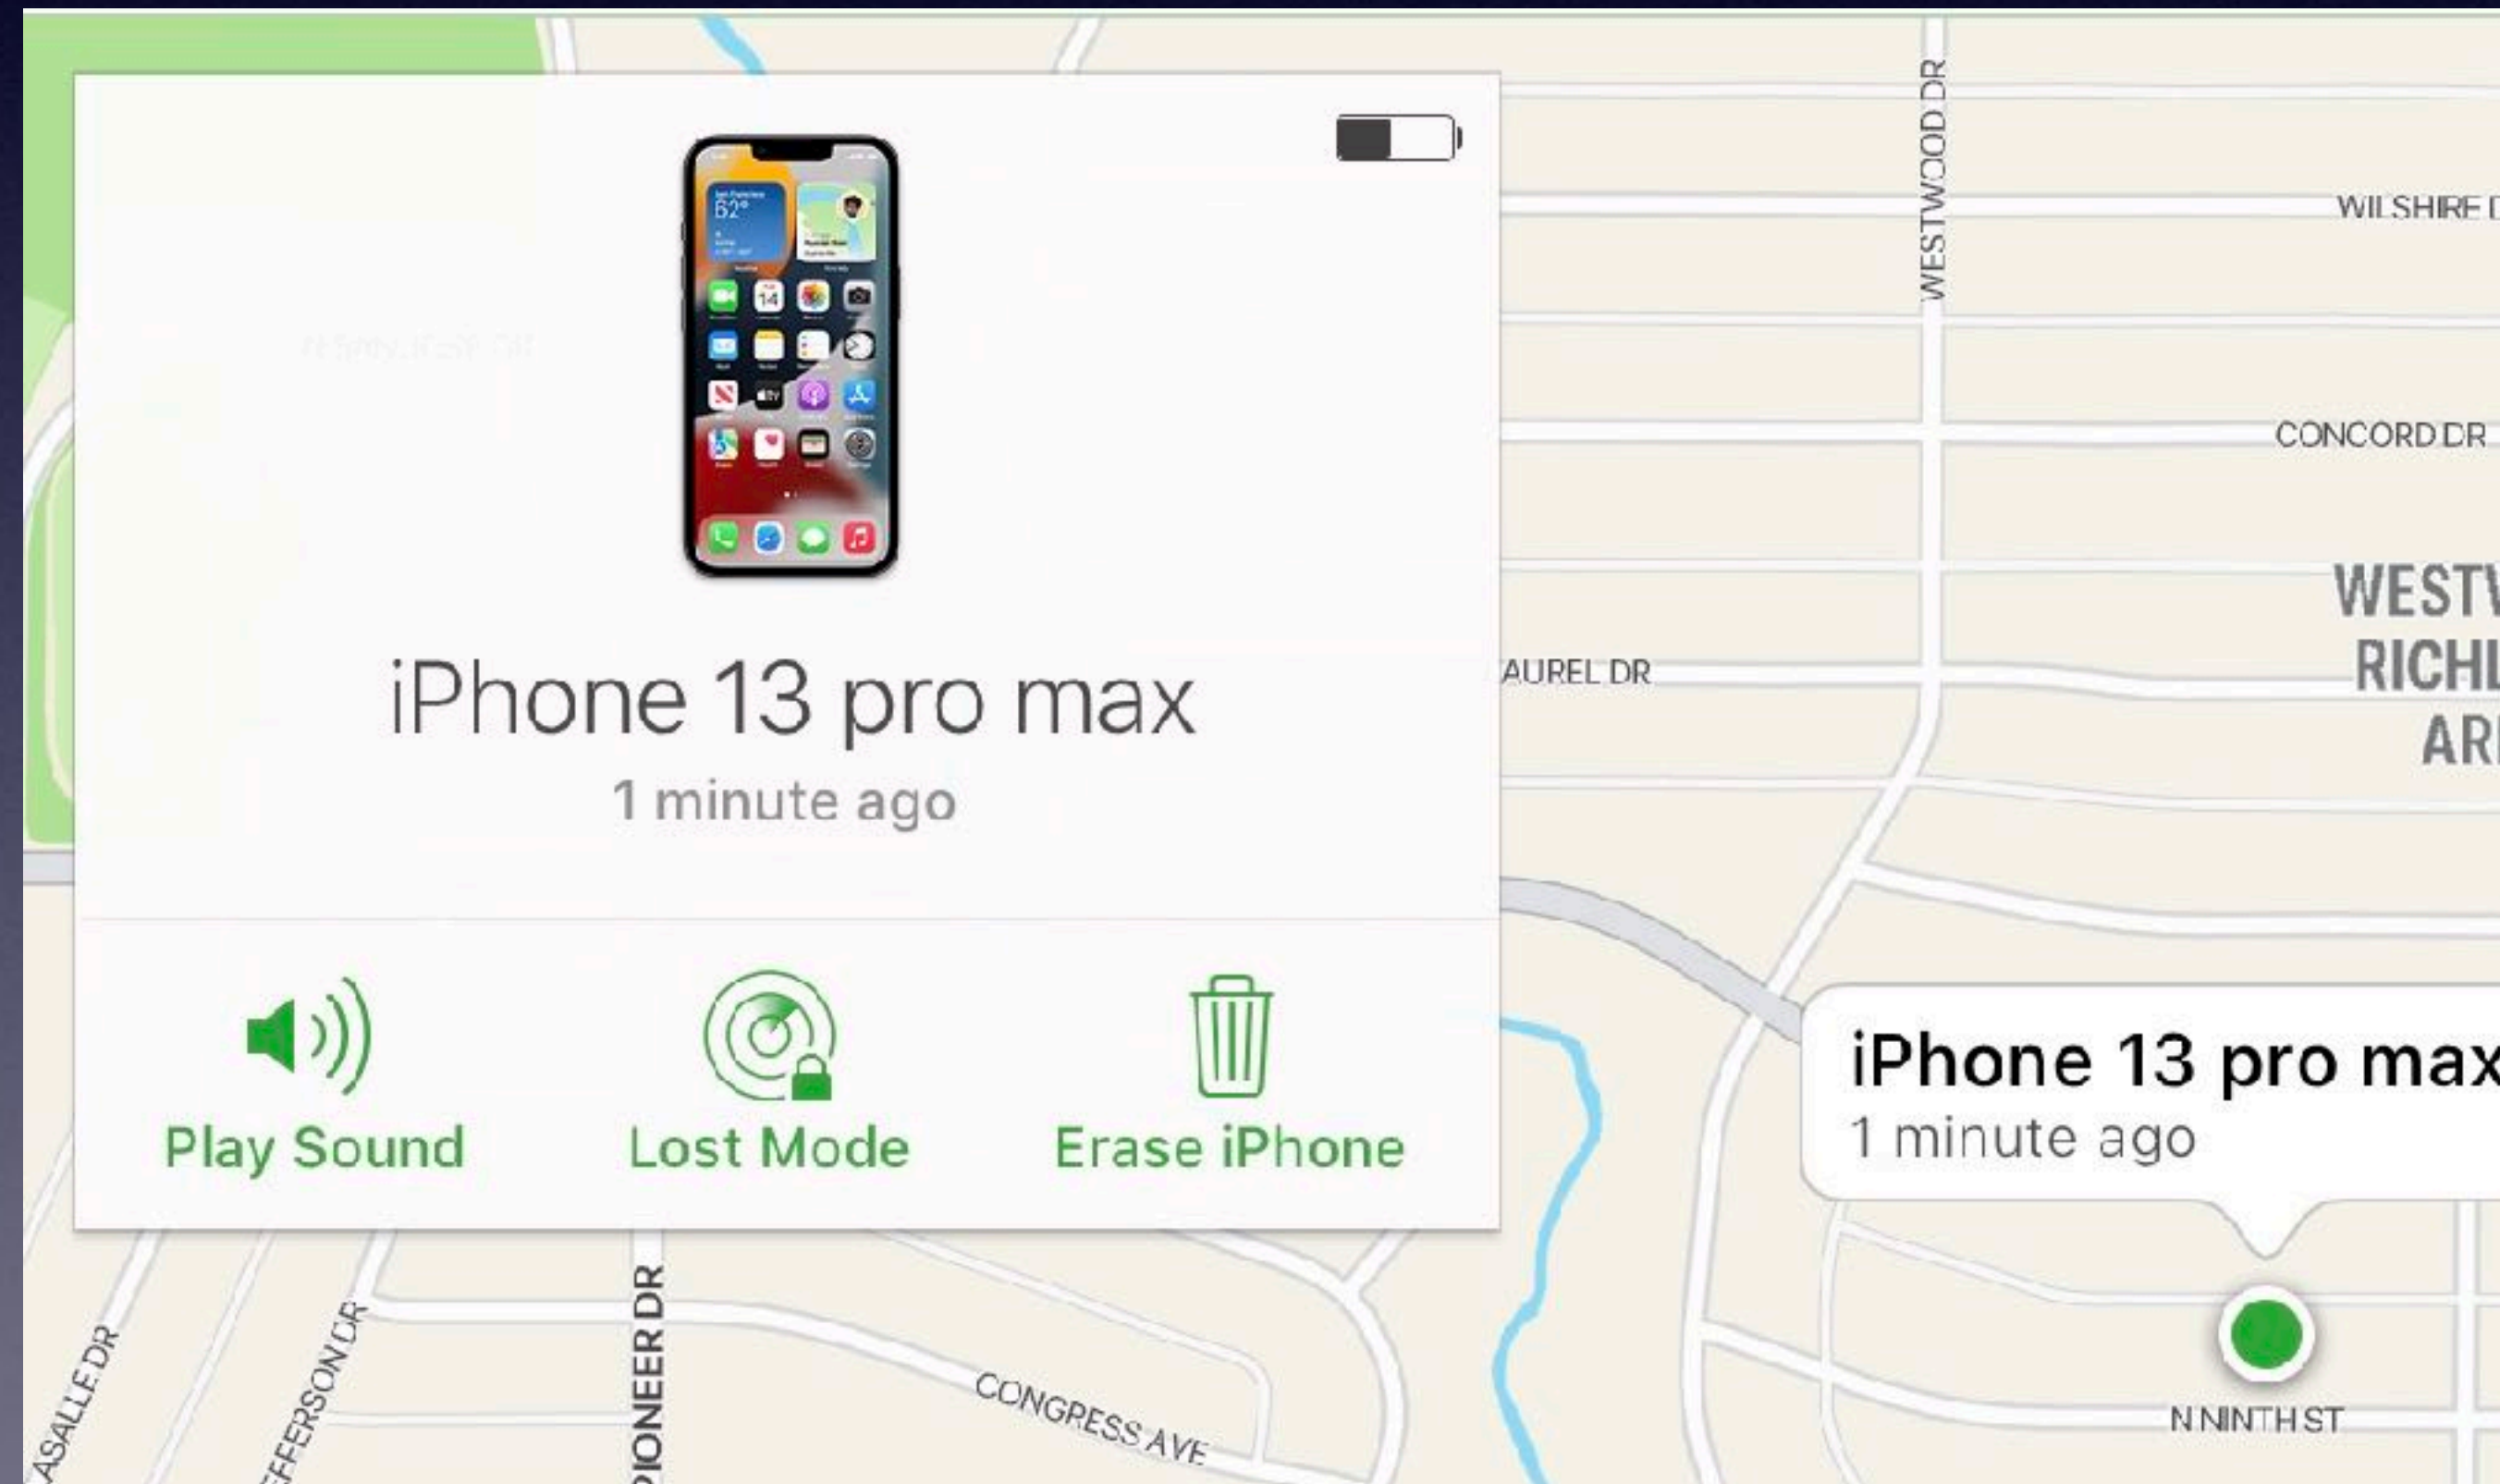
iPhone 13 pro max
1 minute ago

Play Sound
Lost Mode
Erase iPhone

WESTWOOD DR
WILSHIRE D
CONCORD DR
WESTV
RICHL
AR
AUREL DR

iPhone 13 pro max
1 minute ago

ASALLE DR
EFFERSON DR
PIONEER DR
CONGRESS AVE
N NINTH ST